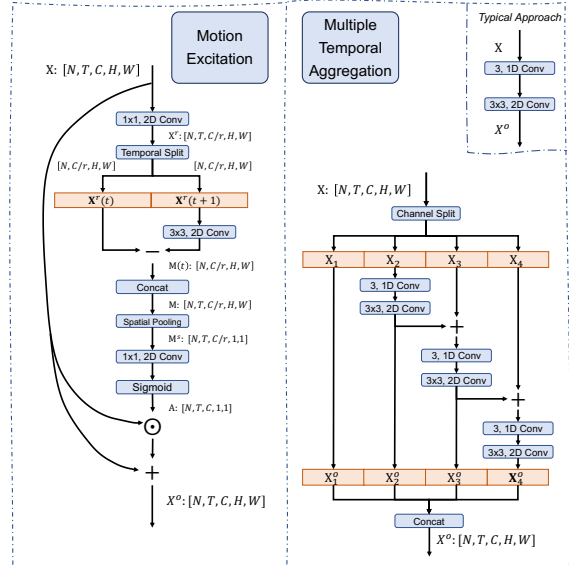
Motion Excitation

X: $[N, T, C, H, W]$

1x1, 2D Conv

$X^r: [N, T, C/r, H, W]$

Temporal Split

$[N, C/r, H, W]$

$[N, C/r, H, W]$

$X^r(t)$

$X^r(t+1)$

3x3, 2D Conv

$-$

$M(t): [N, C/r, H, W]$

Concat

$M: [N, T, C/r, H, W]$

Spatial Pooling

$M^s: [N, T, C/r, 1, 1]$

1x1, 2D Conv

Sigmoid

$A: [N, T, C, 1, 1]$

$\odot$

$+$

$X^o: [N, T, C, H, W]$

Multiple Temporal Aggregation

Typical Approach

X

3, 1D Conv

3x3, 2D Conv

$X^o$

X: $[N, T, C, H, W]$

Channel Split

$X_1$

$X_2$

$X_3$

$X_4$

3, 1D Conv

3x3, 2D Conv

$+$

3, 1D Conv

3x3, 2D Conv

$+$

3, 1D Conv

3x3, 2D Conv

$X_1^o$

$X_2^o$

$X_3^o$

$X_4^o$

Concat

$X^o: [N, T, C, H, W]$